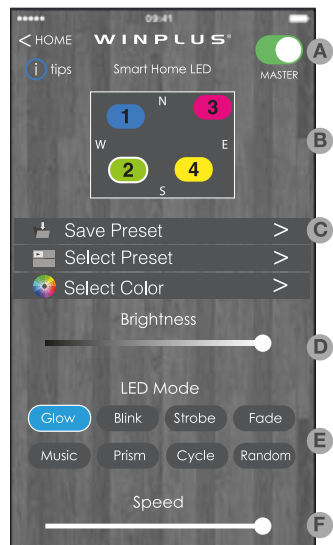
09:41

< HOME WINPLUS®

tips

Smart Home LED

MASTER

A

N

1

3

W

E

2

4

S

B

Save Preset >

C

Select Preset >

Select Color >

Brightness

D

LED Mode

Glow Blink Strobe Fade

E

Music Prism Cycle Random

Speed

F